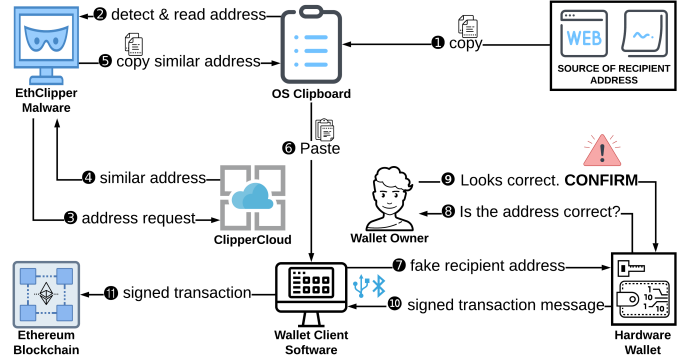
❷ detect & read address

❺ copy similar address

EthClipper Malware

OS Clipboard

❶ copy

WEB

SOURCE OF RECIPIENT ADDRESS

❻ Paste

❹ similar address

❸ address request

ClipperCloud

❾ Looks correct. CONFIRM

❽ Is the address correct?

Wallet Owner

❼ fake recipient address

❿ signed transaction message

⓫ signed transaction

Ethereum Blockchain

Wallet Client Software

Hardware Wallet